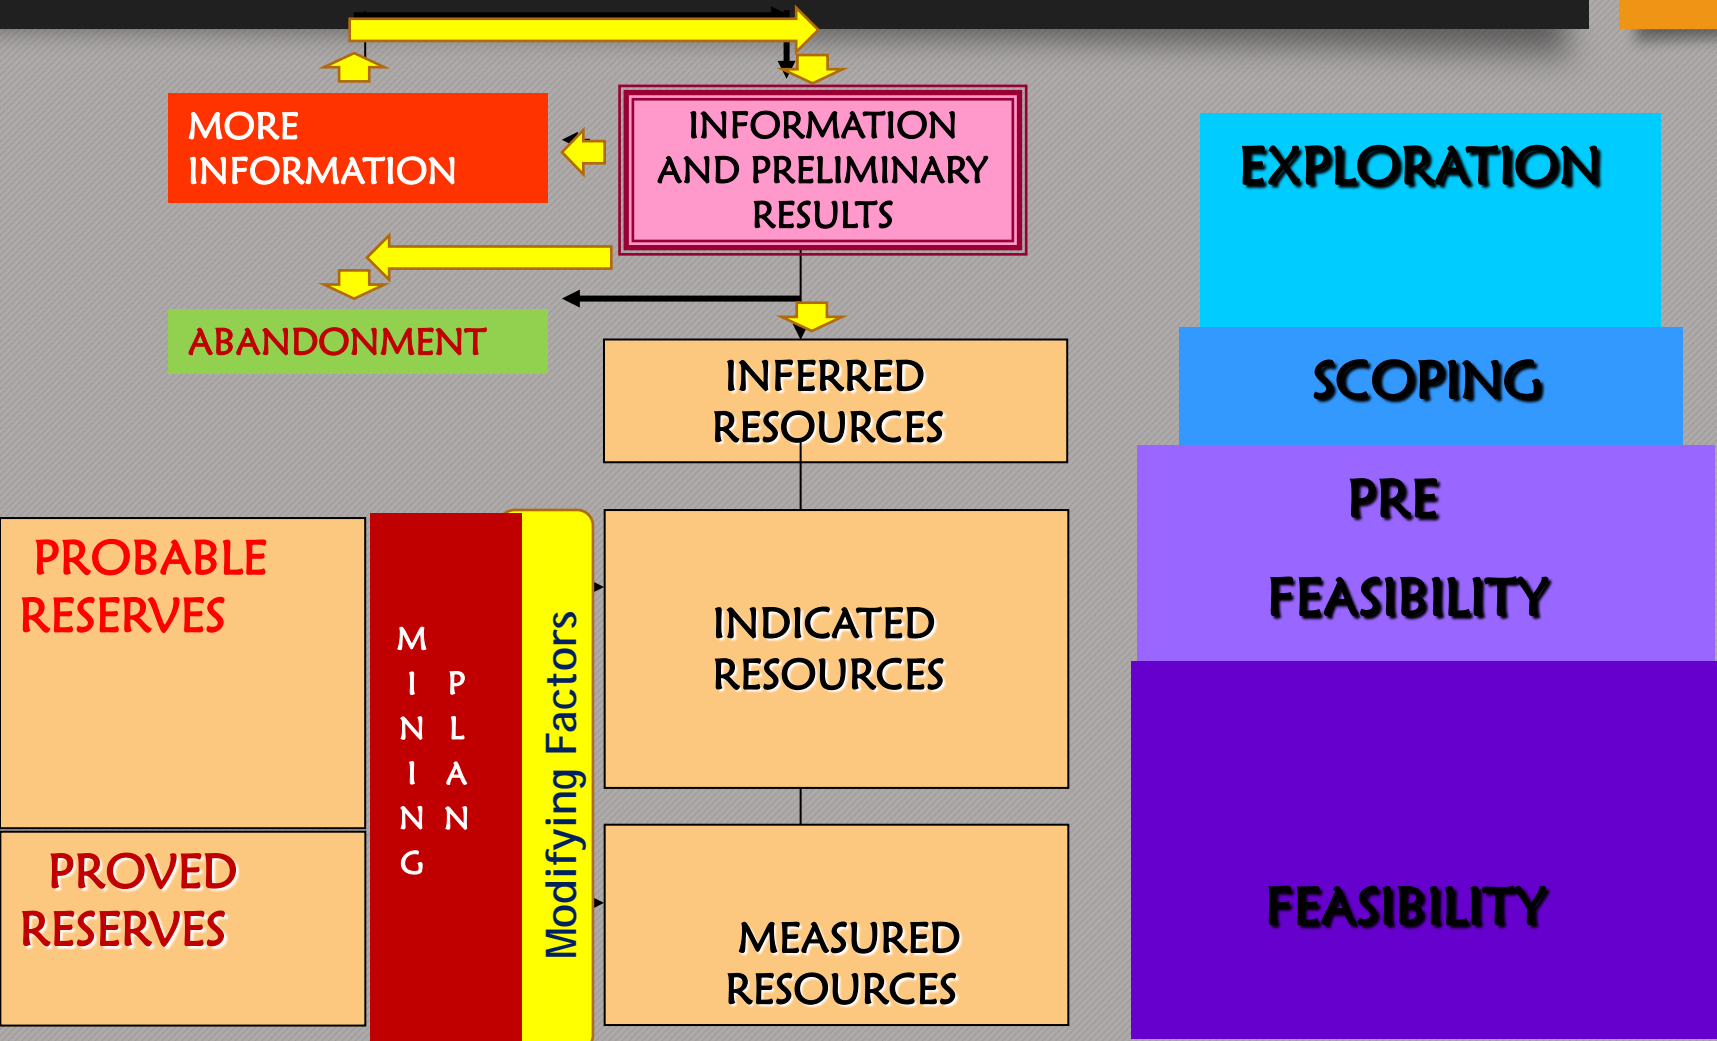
MORE INFORMATION

INFORMATION AND PRELIMINARY RESULTS

ABANDONMENT

INFERRED RESOURCES

PROBABLE RESERVES

PROVED RESERVES

MINING PLAN

Modifying Factors

INDICATED RESOURCES

MEASURED RESOURCES

EXPLORATION

SCOPING

PRE FEASIBILITY

FEASIBILITY